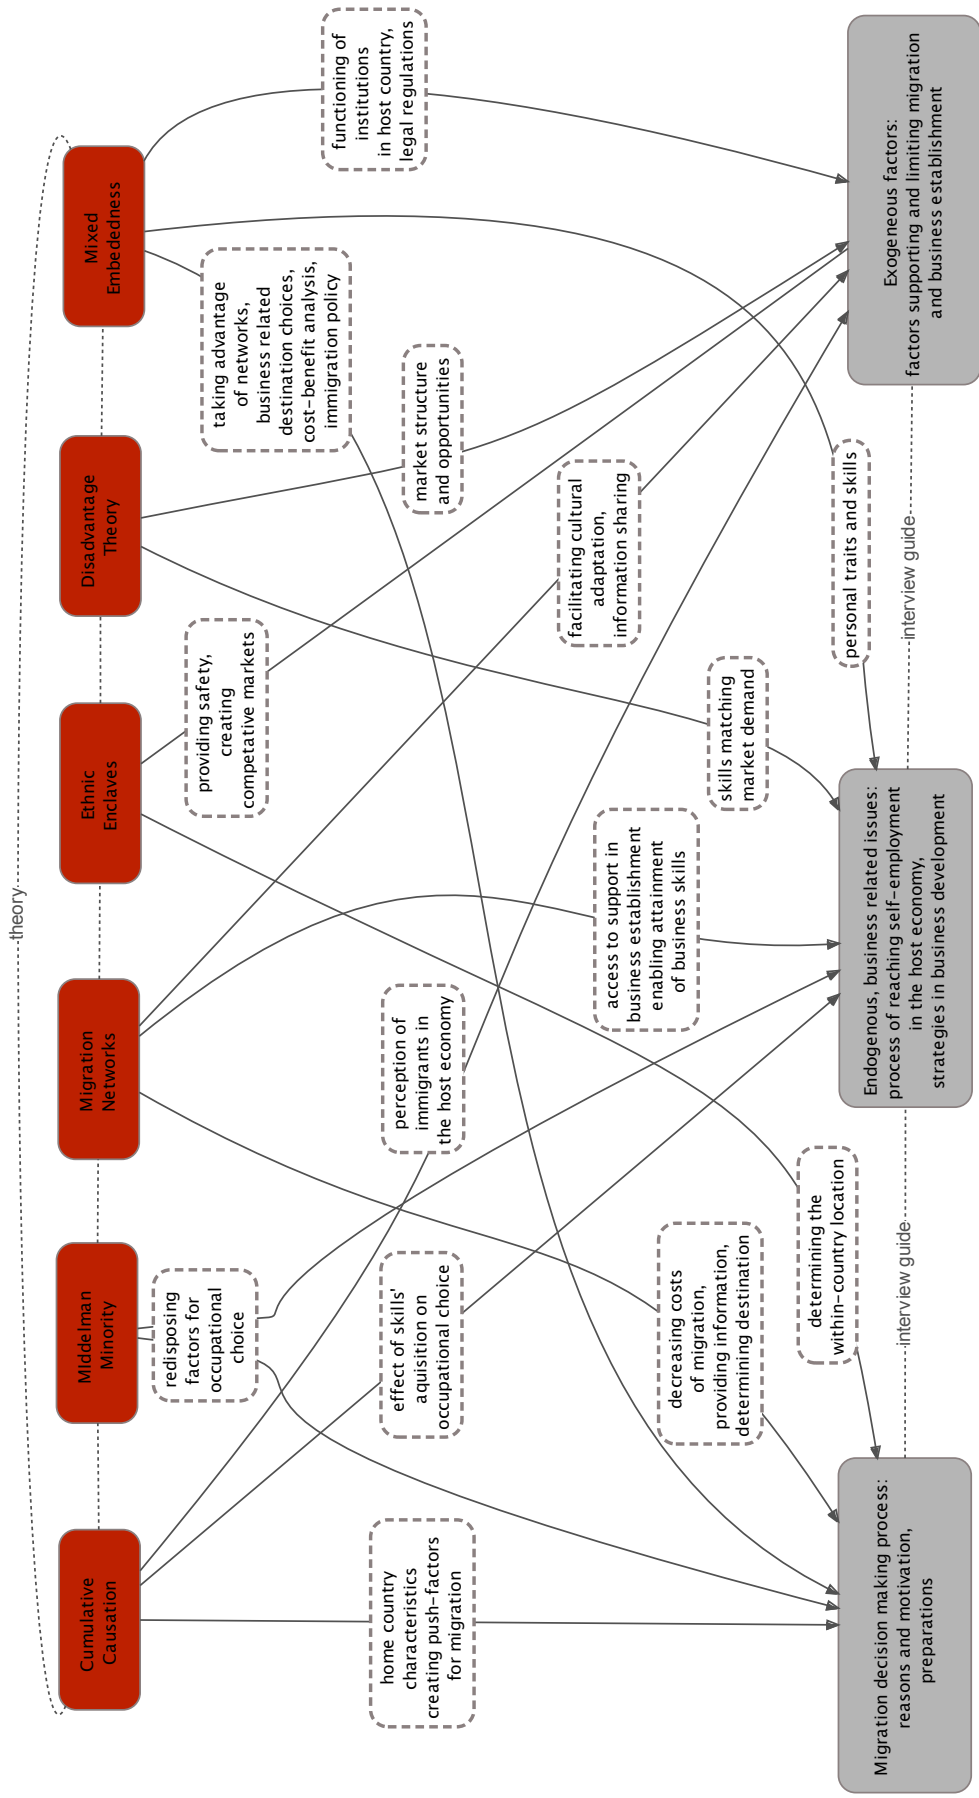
theory

Mixed Embededness

Disadvantage Theory

Ethnic Enclaves

Migration Networks

Middelman Minority

Cumulative Causation

functioning of institutions in host country, legal regulations

taking advantage of networks, business related destination choices, cost-benefit analysis, immigration policy

market structure and opportunities

facilitating cultural adaptation, information sharing

providing safety, creating competative markets

personal traits and skills

skills matching market demand

access to support in business establishment enabling attainment of business skills

perception of immigrants in the host economy

redisposing factors for occupational choice

effect of skills' aquisition on occupational choice

decreasing costs of migration, providing information, determining destination

determining the within-country location

home country characteristics creating push-factors for migration

Exogeneous factors: factors supporting and limiting migration and business establishment

interview guide

Endogenous, business related issues: process of reaching self-employment in the host economy, strategies in business development

interview guide

Migration decision making process: reasons and motivation, preparations